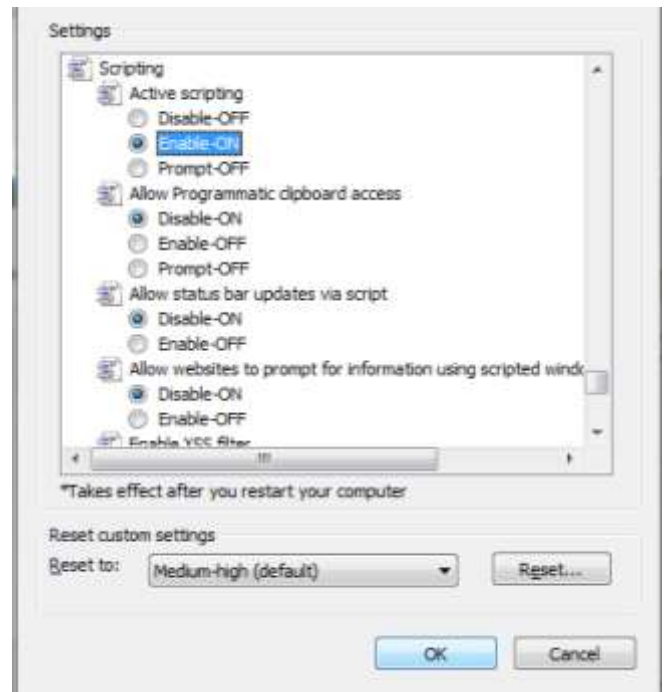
Settings

Scripting
Active scripting
Disable-OFF
Enable-ON
Prompt-OFF
Allow Programmatic clipboard access
Disable-ON
Enable-OFF
Prompt-OFF
Allow status bar updates via script
Disable-ON
Enable-OFF
Allow websites to prompt for information using scripted windc
Disable-ON
Enable-OFF
Enable XSS filter

*Takes effect after you restart your computer

Reset custom settings
Reset to: Medium-high (default)
Reset...

OK
Cancel